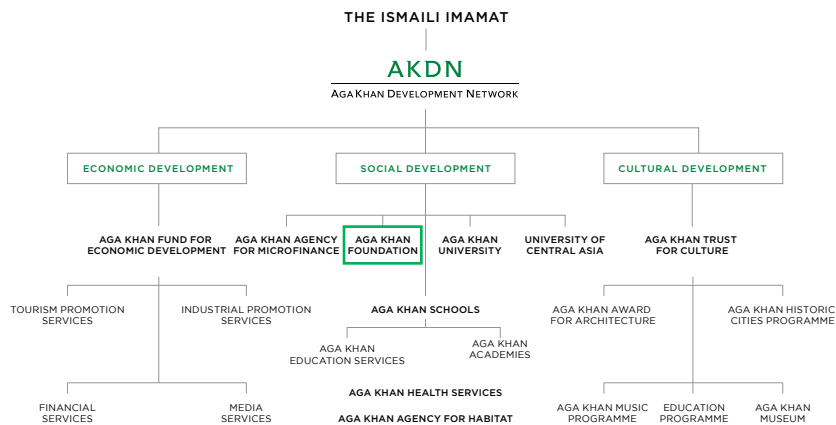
THE ISMAILI IMAMAT

AKDN

AGA KHAN DEVELOPMENT NETWORK

ECONOMIC DEVELOPMENT

SOCIAL DEVELOPMENT

CULTURAL DEVELOPMENT

AGA KHAN FUND FOR ECONOMIC DEVELOPMENT

AGA KHAN AGENCY FOR MICROFINANCE

AGA KHAN FOUNDATION

AGA KHAN UNIVERSITY

UNIVERSITY OF CENTRAL ASIA

AGA KHAN TRUST FOR CULTURE

TOURISM PROMOTION SERVICES

INDUSTRIAL PROMOTION SERVICES

AGA KHAN SCHOOLS

AGA KHAN EDUCATION SERVICES

AGA KHAN ACADEMIES

AGA KHAN AWARD FOR ARCHITECTURE

AGA KHAN HISTORIC CITIES PROGRAMME

FINANCIAL SERVICES

MEDIA SERVICES

AGA KHAN HEALTH SERVICES

AGA KHAN AGENCY FOR HABITAT

AGA KHAN MUSIC PROGRAMME

EDUCATION PROGRAMME

AGA KHAN MUSEUM